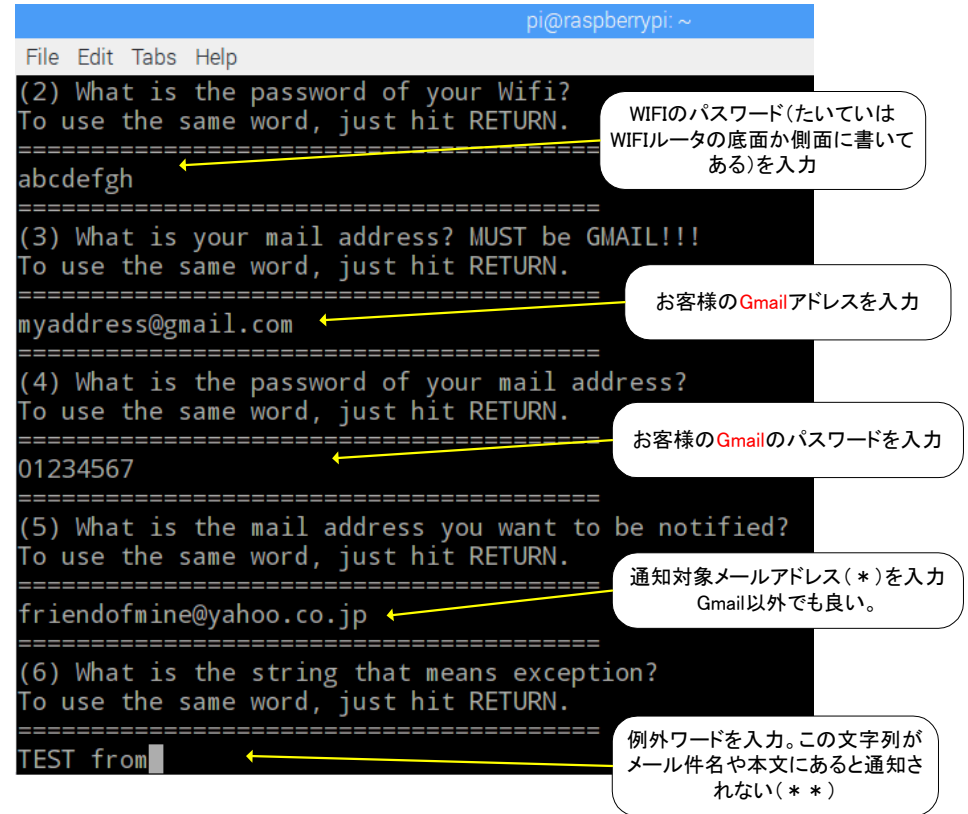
pi@raspberrypi: ~

File Edit Tabs Help

(2) What is the password of your Wifi?
To use the same word, just hit RETURN.
========================================
abcdefgh
========================================
(3) What is your mail address? MUST be GMAIL!!!
To use the same word, just hit RETURN.
========================================
myaddress@gmail.com
========================================
(4) What is the password of your mail address?
To use the same word, just hit RETURN.
========================================
01234567
========================================
(5) What is the mail address you want to be notified?
To use the same word, just hit RETURN.
========================================
friendofmine@yahoo.co.jp
========================================
(6) What is the string that means exception?
To use the same word, just hit RETURN.
========================================
TEST from

WIFIのパスワード(たいていはWIFIルータの底面か側面に書いてある)を入力

お客様のGmailアドレスを入力

お客様のGmailのパスワードを入力

通知対象メールアドレス(＊)を入力
Gmail以外でも良い。

例外ワードを入力。この文字列がメール件名や本文にあると通知されない(＊＊)